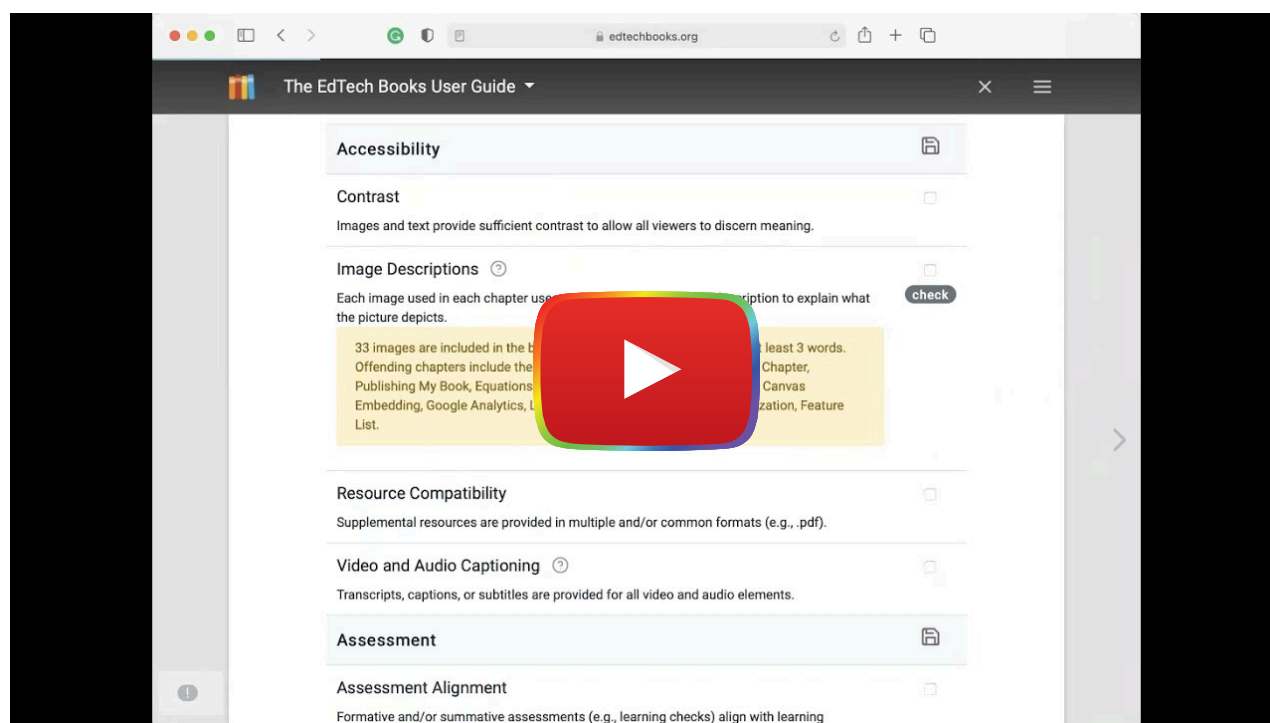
edtechbooks.org

The EdTech Books User Guide

Accessibility

Contrast

Images and text provide sufficient contrast to allow all viewers to discern meaning.

Image Descriptions

Each image used in each chapter use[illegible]ription to explain what the picture depicts.

check

33 images are included in the b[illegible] least 3 words. Offending chapters include the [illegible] Chapter, Publishing My Book, Equations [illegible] Canvas Embedding, Google Analytics, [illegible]zation, Feature List.

Resource Compatibility

Supplemental resources are provided in multiple and/or common formats (e.g., .pdf).

Video and Audio Captioning

Transcripts, captions, or subtitles are provided for all video and audio elements.

Assessment

Assessment Alignment

Formative and/or summative assessments (e.g., learning checks) align with learning